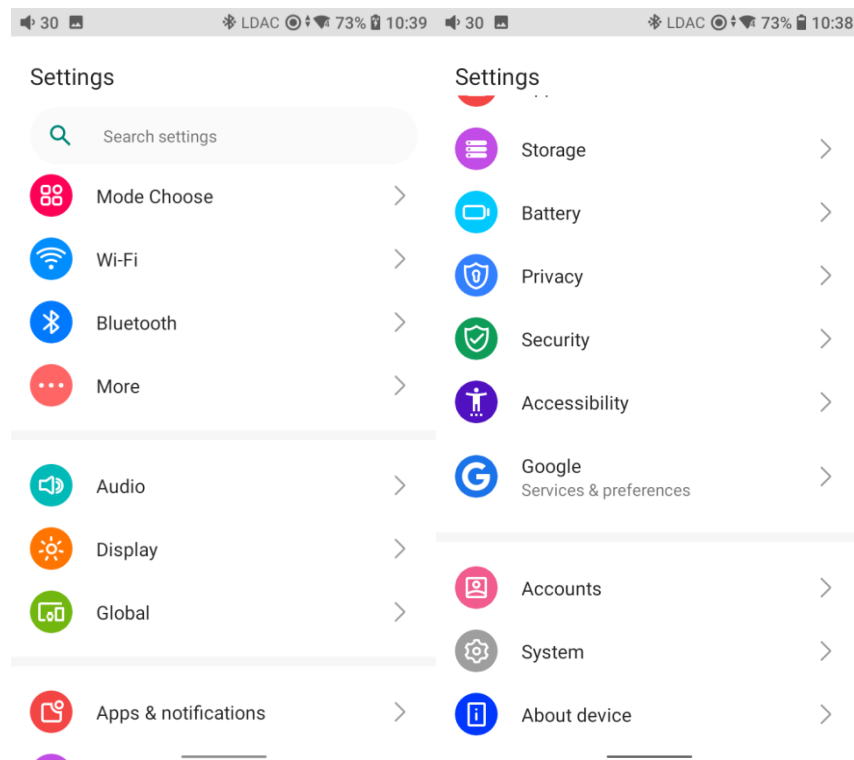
30 LDAC 73% 10:39

Settings

Search settings

Mode Choose

Wi-Fi

Bluetooth

More

Audio

Display

Global

Apps & notifications

30 LDAC 73% 10:38

Settings

Storage

Battery

Privacy

Security

Accessibility

Google
Services & preferences

Accounts

System

About device